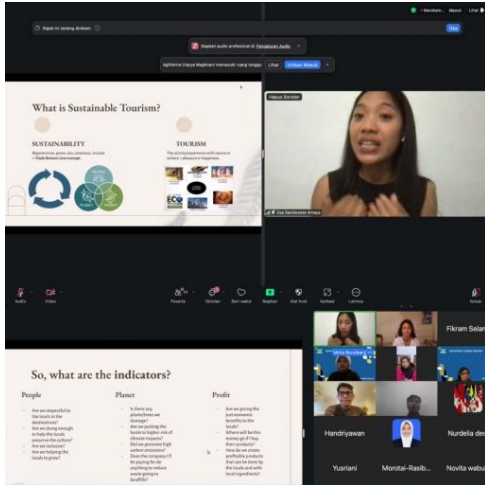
Rapat ini sedang direkam

Dapatkan audio profesional di Pengaturan Audio

Agitharma Utaya Maghvani memasuki ruang tunggu  Lihat  Izinkan Masuk

What is Sustainable Tourism?

SUSTAINABILITY

TOURISM

Hapus Sorotan

Sang Saritanjung Amaya

Audio  Video  Peserta  Obrolan  Beri reaksi  Bagikan  Alat host  Aplikasi  Lainnya  Keluar

So, what are the indicators?

People

Planet

Profit

Are we respectful to the locals in the destinations?

Are we doing enough to help the locals preserve the culture?

Are we inclusive?

Are we helping the locals to grow?

Is there any plants/trees we damage?

Are we putting the locals to higher risk of climate impacts?

Did we generate high carbon emissions?

Does the company I'll be paying for do anything to reduce waste going to landfills?

Are we giving the just economic benefits to the locals?

Where will be this money go if I buy their products?

How do we create profitable products that can be done by the locals and with local ingredients?

Fikram Selan

Handriyawan

Nurdelia de

Yusriani

Morotai-Rasib

Novita wabu